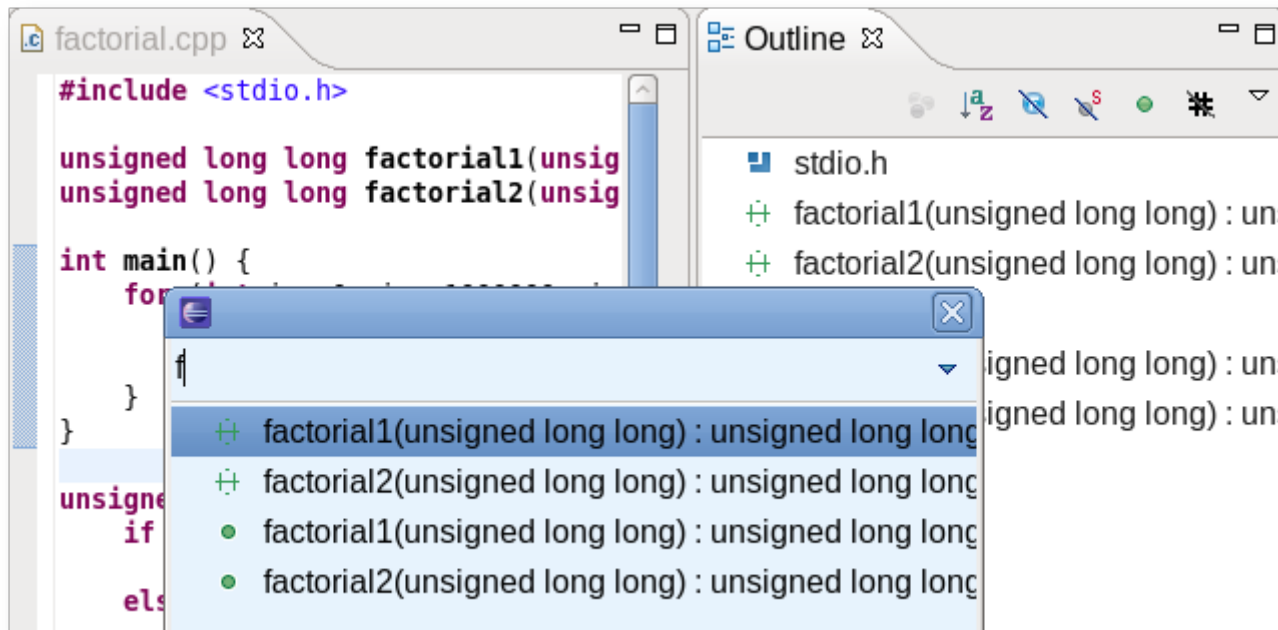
factorial.cpp

#include <stdio.h>

unsigned long long factorial1(unsig
unsigned long long factorial2(unsig

int main() {
for
}
}

unsigne
if

els

Outline

stdio.h
factorial1(unsigned long long) : uns
factorial2(unsigned long long) : uns
igned long long) : uns
igned long long) : uns

f

factorial1(unsigned long long) : unsigned long long
factorial2(unsigned long long) : unsigned long long
factorial1(unsigned long long) : unsigned long long
factorial2(unsigned long long) : unsigned long long